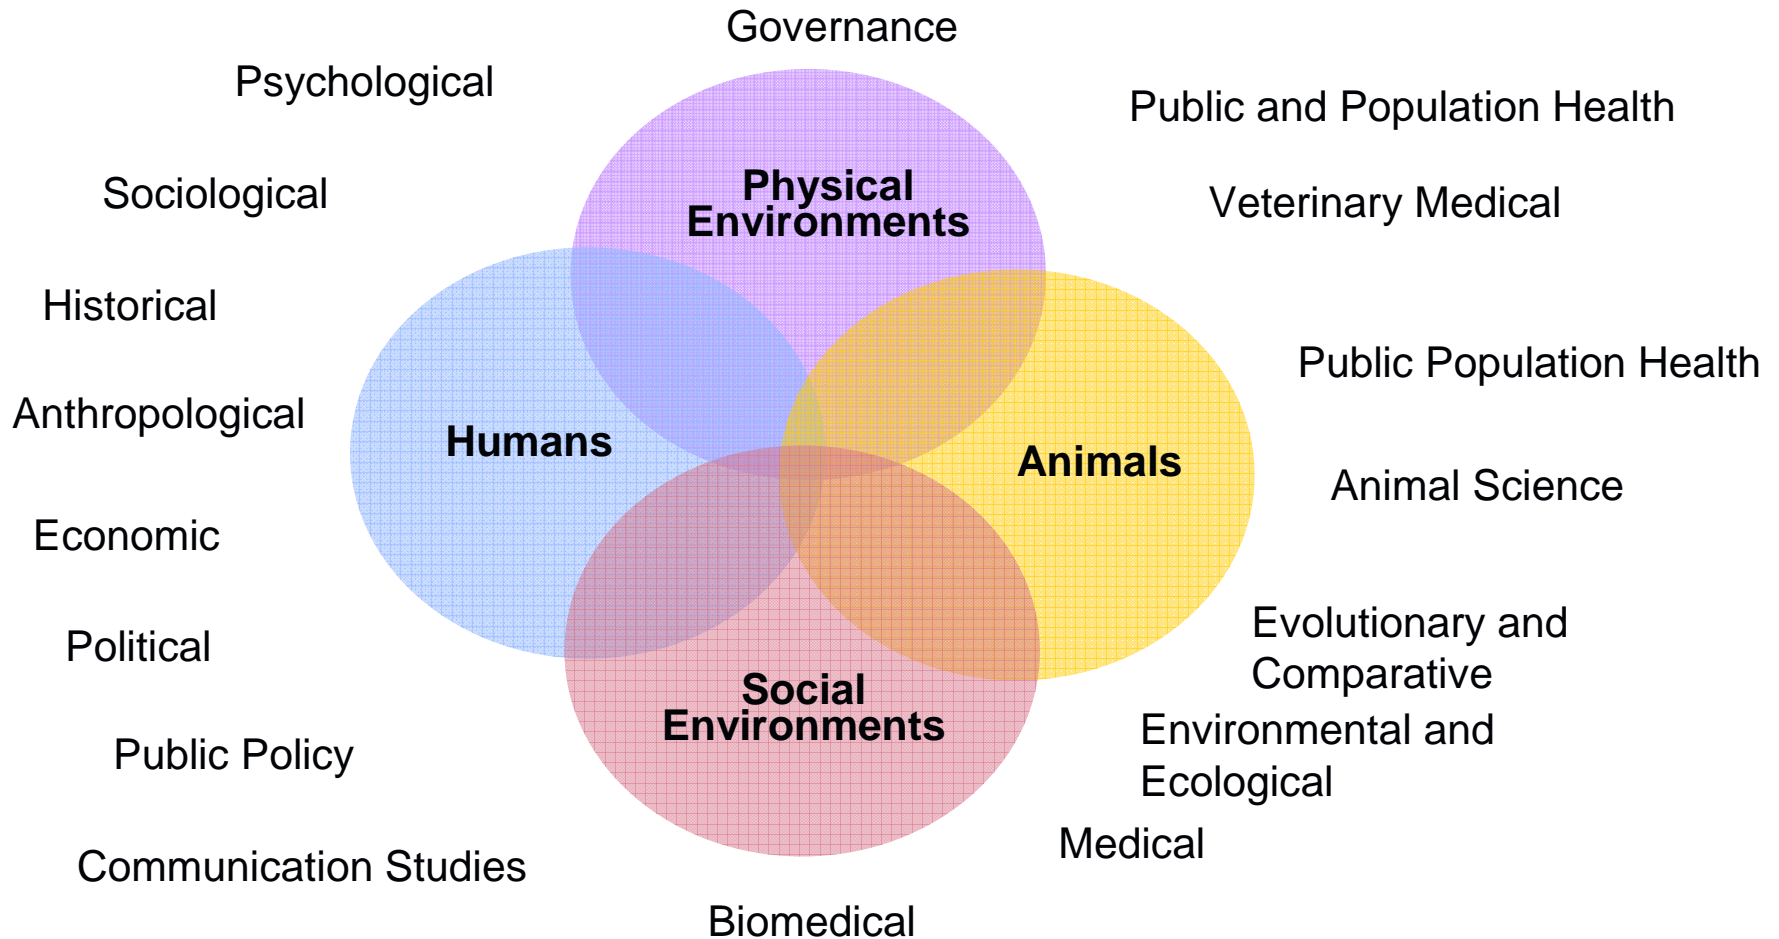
Governance

Psychological

Public and Population Health

Sociological

Physical Environments

Veterinary Medical

Historical

Public Population Health

Anthropological

Humans

Animals

Animal Science

Economic

Evolutionary and Comparative

Political

Social Environments

Environmental and Ecological

Public Policy

Medical

Communication Studies

Biomedical